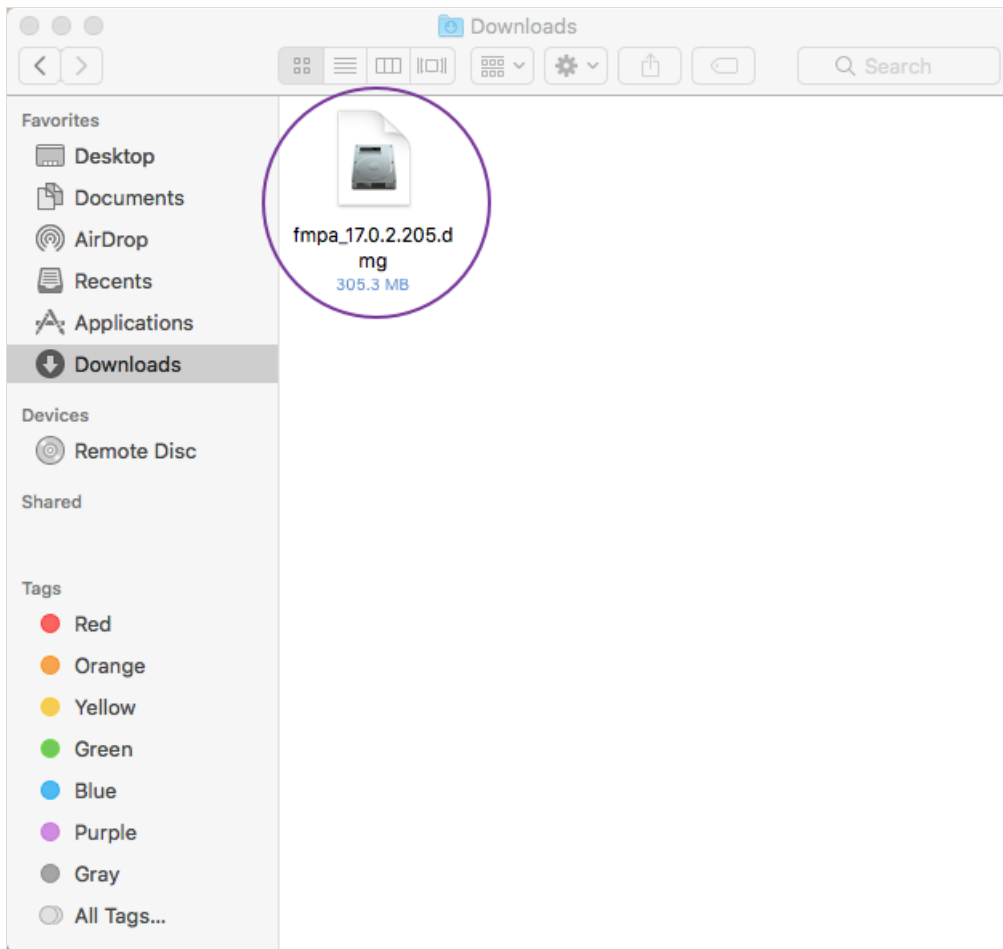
Downloads

Search

Favorites
Desktop
Documents
AirDrop
Recents
Applications
Downloads

Devices
Remote Disc

Shared

Tags
Red
Orange
Yellow
Green
Blue
Purple
Gray
All Tags...

fmpa_17.0.2.205.dmg
305.3 MB